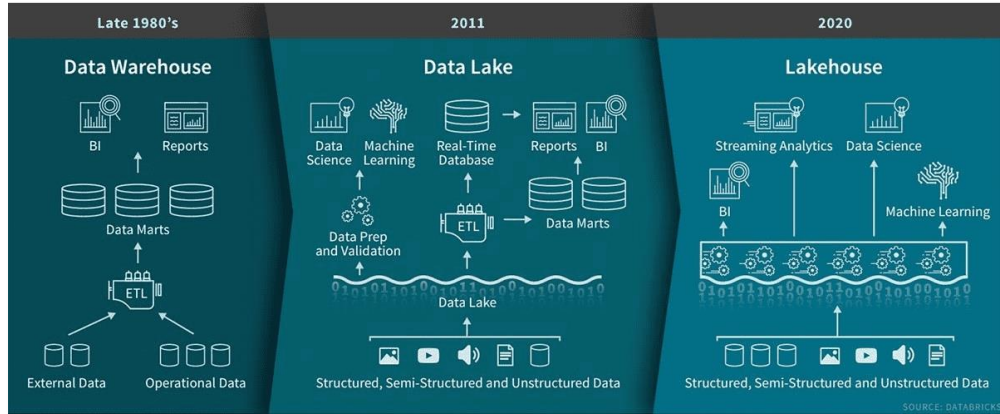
Late 1980's

Data Warehouse

BI

Reports

Data Marts

ETL

External Data

Operational Data

2011

Data Lake

Data Science

Machine Learning

Real-Time Database

Reports

BI

Data Prep and Validation

ETL

Data Marts

Data Lake

Structured, Semi-Structured and Unstructured Data

2020

Lakehouse

Streaming Analytics

Data Science

BI

Machine Learning

Structured, Semi-Structured and Unstructured Data

SOURCE: DATABRICKS